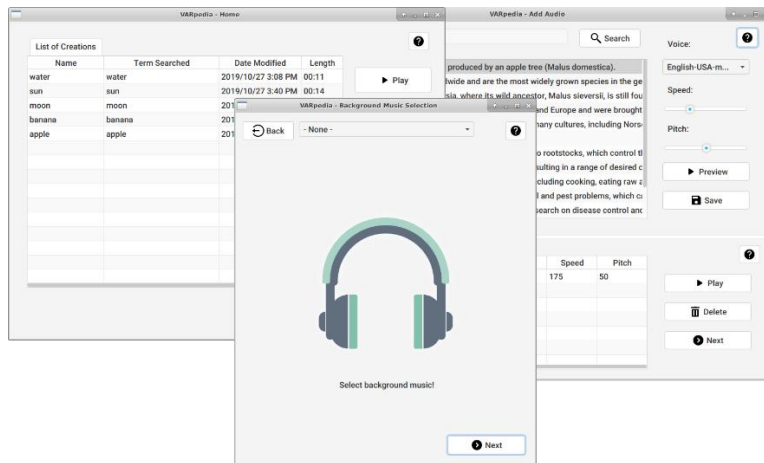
VARpedia - Home

List of Creations

| Name | Term Searched | Date Modified | Length |
|---|---|---|---|
| water | water | 2019/10/27 3:08 PM | 00:11 |
| sun | sun | 2019/10/27 3:40 PM | 00:14 |
| moon | moon | 201 | |
| banana | banana | 201 | |
| apple | apple | 201 | |

▶ Play

VARpedia - Add Audio

Search

produced by an apple tree (Malus domestica).
dwide and are the most widely grown species in the ge
sia, where its wild ancestor, Malus sieversii, is still fou
and Europe and were brought
many cultures, including Norse
o rootstocks, which control th
sulting in a range of desired c
cluding cooking, eating raw a
l and pest problems, which ca
search on disease control and

Voice:
English-USA-m...
Speed:
Pitch:
▶ Preview
Save

| Speed | Pitch |
|---|---|
| 175 | 50 |

▶ Play
Delete
Next

VARpedia - Background Music Selection

Back
- None -

Select background music!

Next